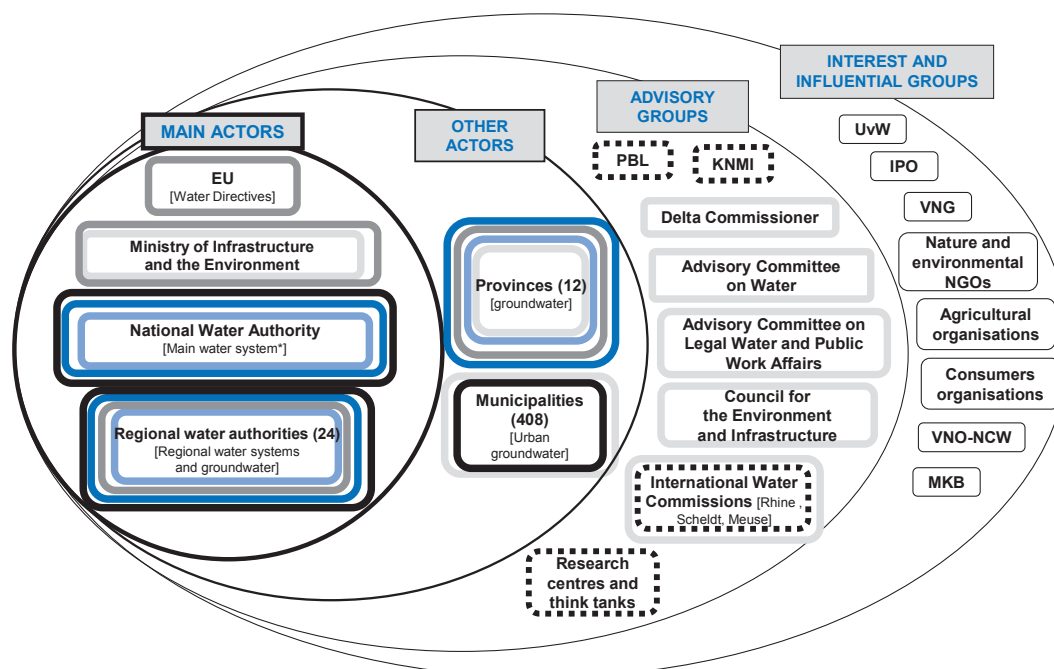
INTEREST AND INFLUENTIAL GROUPS

ADVISORY GROUPS

MAIN ACTORS

OTHER ACTORS

EU
[Water Directives]

Ministry of Infrastructure and the Environment

National Water Authority
[Main water system*]

Regional water authorities (24)
[Regional water systems and groundwater]

Provinces (12)
[groundwater]

Municipalities (408)
[Urban groundwater]

PBL

KNMI

Delta Commissioner

Advisory Committee on Water

Advisory Committee on Legal Water and Public Work Affairs

Council for the Environment and Infrastructure

International Water Commissions [Rhine , Scheldt, Meuse]

Research centres and think tanks

UvW

IPO

VNG

Nature and environmental NGOs

Agricultural organisations

Consumers organisations

VNO-NCW

MKB